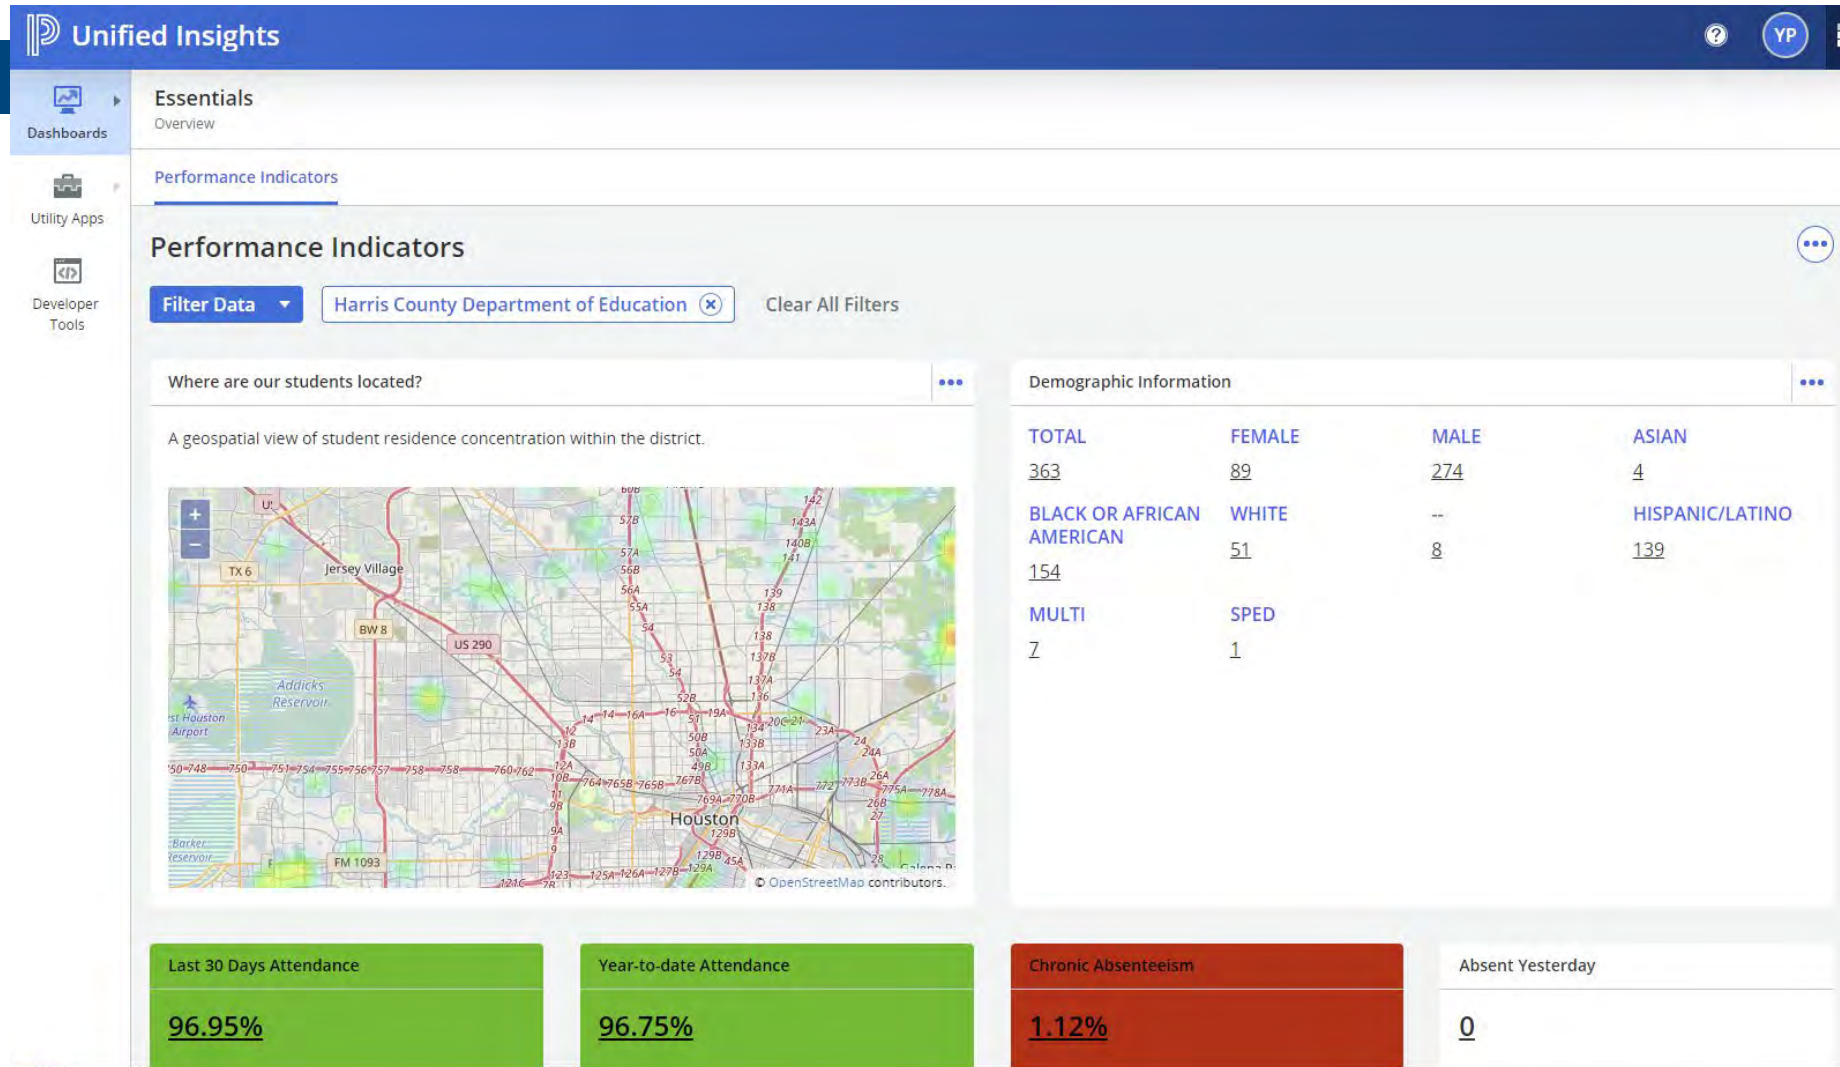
Unified Insights

YP

Dashboards

Utility Apps

Developer Tools

Essentials
Overview

Performance Indicators

Performance Indicators

Filter Data

Harris County Department of Education

Clear All Filters

Where are our students located?

A geospatial view of student residence concentration within the district.

+
−
Jersey Village
TX 6
BW 8
US 290
Addicks Reservoir
Houston
FM 1093
Barker Reservoir
© OpenStreetMap contributors.

Demographic Information

| TOTAL | FEMALE | MALE | ASIAN |
|---|---|---|---|
| 363 | 89 | 274 | 4 |
| BLACK OR AFRICAN AMERICAN | WHITE | -- | HISPANIC/LATINO |
| 154 | 51 | 8 | 139 |
| MULTI | SPED | | |
| 7 | 1 | | |

Last 30 Days Attendance
96.95%

Year-to-date Attendance
96.75%

Chronic Absenteeism
1.12%

Absent Yesterday
0